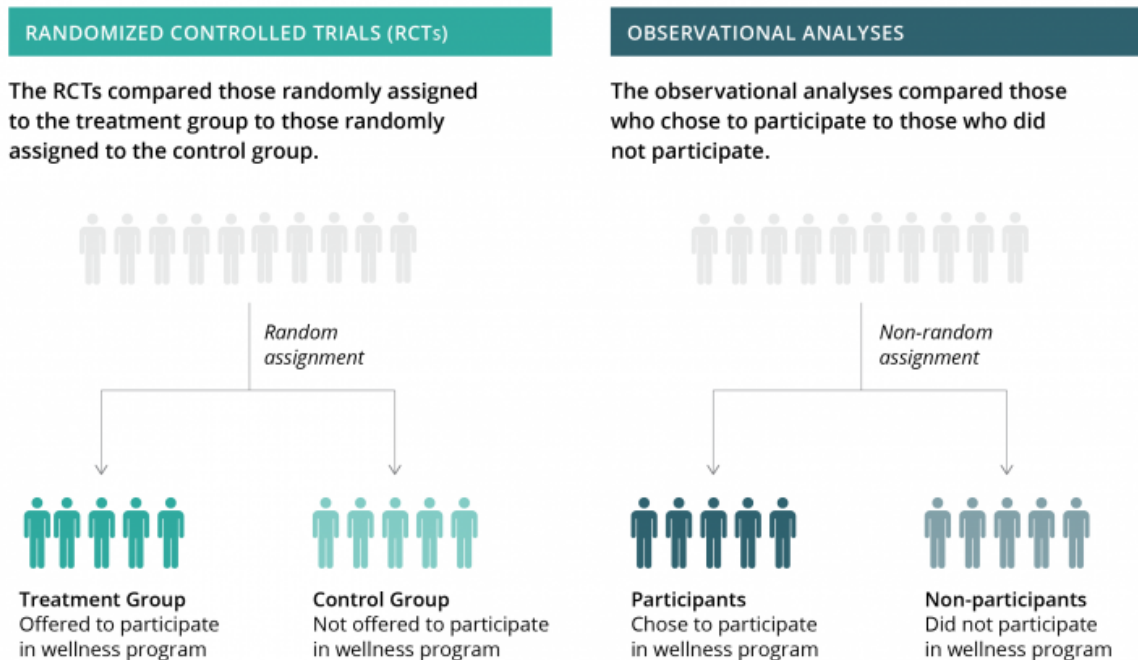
RANDOMIZED CONTROLLED TRIALS (RCTs)

The RCTs compared those randomly assigned to the treatment group to those randomly assigned to the control group.

Random assignment

Treatment Group
Offered to participate in wellness program

Control Group
Not offered to participate in wellness program

OBSERVATIONAL ANALYSES

The observational analyses compared those who chose to participate to those who did not participate.

Non-random assignment

Participants
Chose to participate in wellness program

Non-participants
Did not participate in wellness program